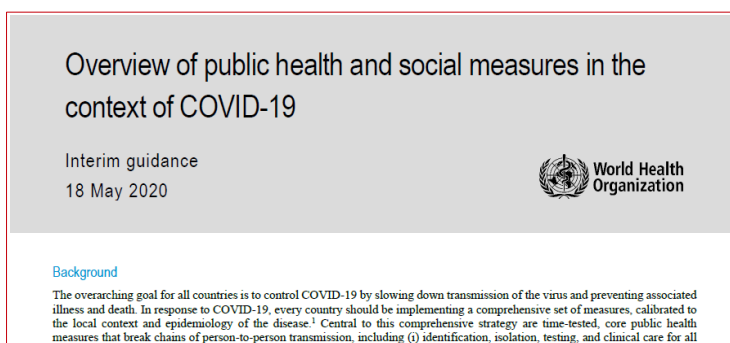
Overview of public health and social measures in the context of COVID-19

Interim guidance
18 May 2020

World Health Organization

Background

The overarching goal for all countries is to control COVID-19 by slowing down transmission of the virus and preventing associated illness and death. In response to COVID-19, every country should be implementing a comprehensive set of measures, calibrated to the local context and epidemiology of the disease.$^1$ Central to this comprehensive strategy are time-tested, core public health measures that break chains of person-to-person transmission, including (i) identification, isolation, testing, and clinical care for all